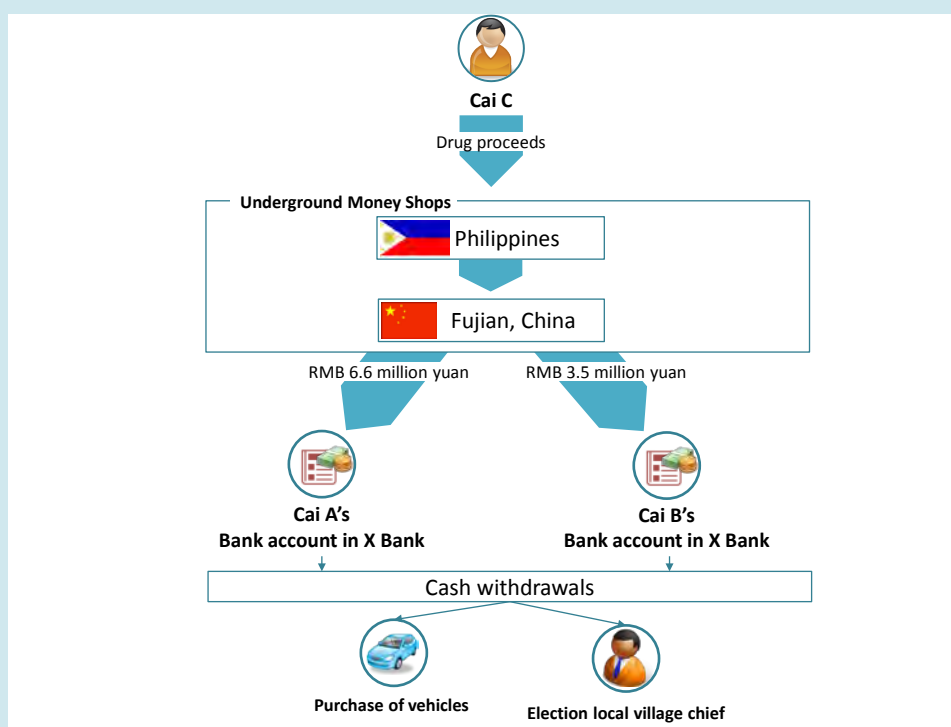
Cai C

Drug proceeds

Underground Money Shops

Philippines

Fujian, China

RMB 6.6 million yuan

RMB 3.5 million yuan

Cai A's
Bank account in X Bank

Cai B's
Bank account in X Bank

Cash withdrawals

Purchase of vehicles

Election local village chief